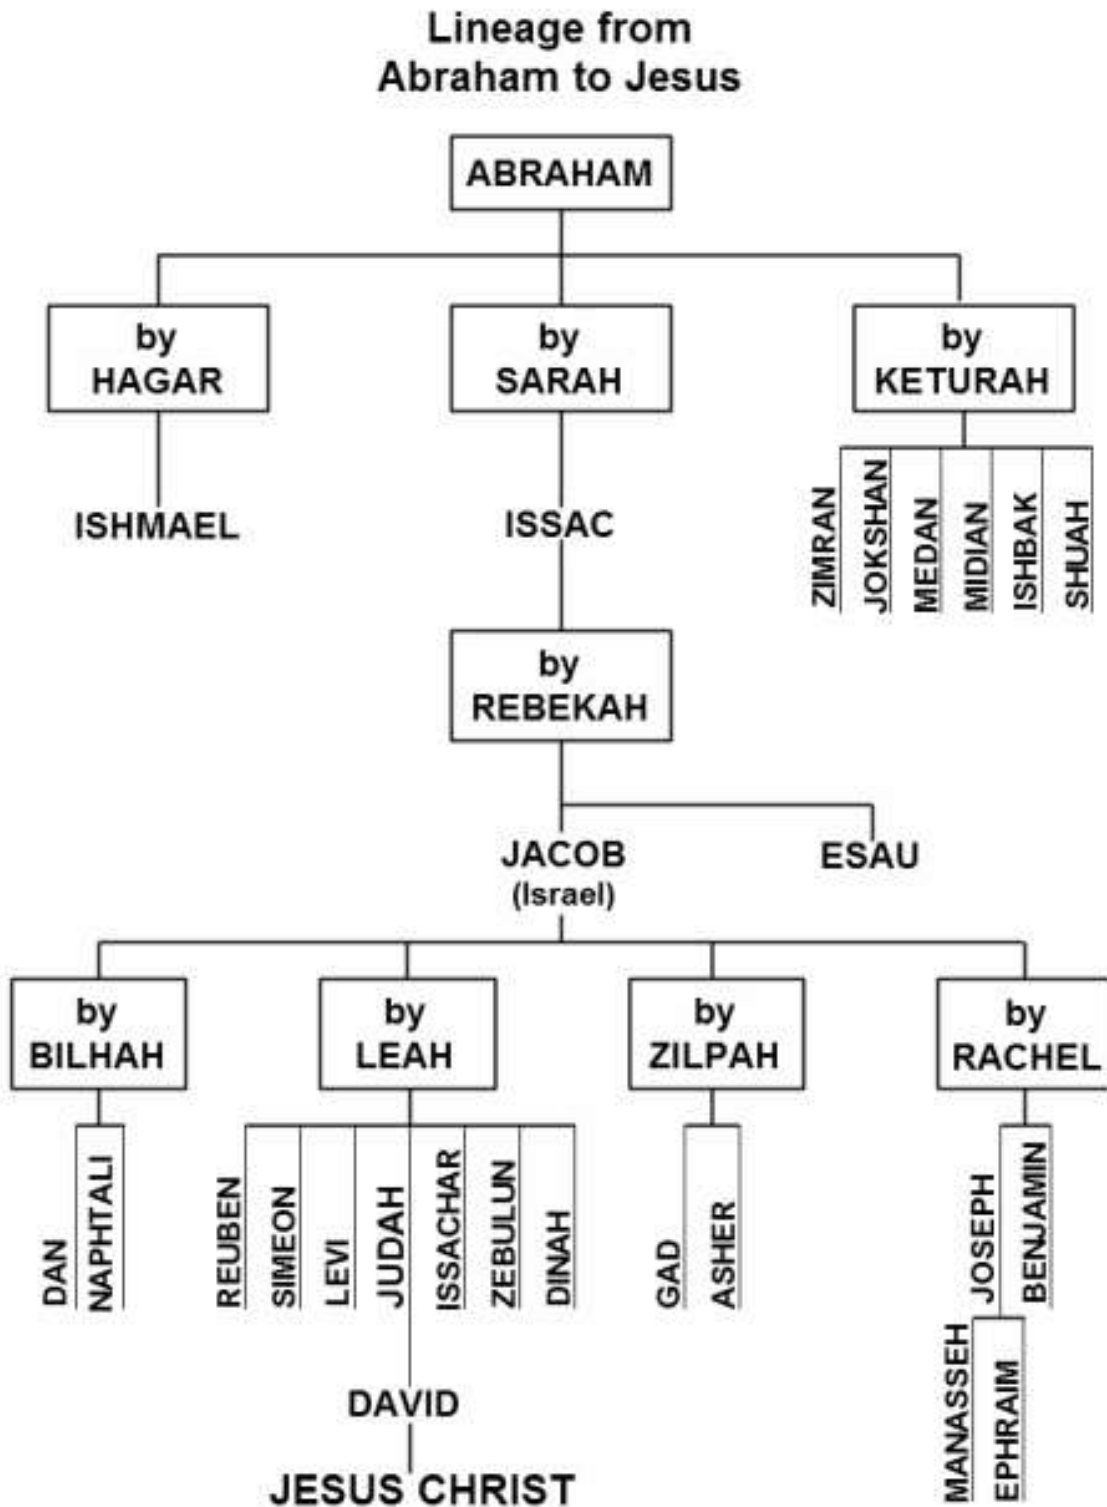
Lineage from
Abraham to Jesus

ABRAHAM

by
HAGAR

by
SARAH

by
KETURAH

ISHMAEL

ISSAC

ZIMRAN
JOKSHAN
MEDAN
MIDIAN
ISHBAK
SHUAH

by
REBEKAH

JACOB
(Israel)

ESAU

by
BILHAH

by
LEAH

by
ZILPAH

by
RACHEL

DAN
NAPHTALI

REUBEN
SIMEON
LEVI
JUDAH
ISSACHAR
ZEBULUN
DINAH

GAD
ASHER

JOSEPH
BENJAMIN

MANASSEH
EPHRAIM

DAVID

JESUS CHRIST